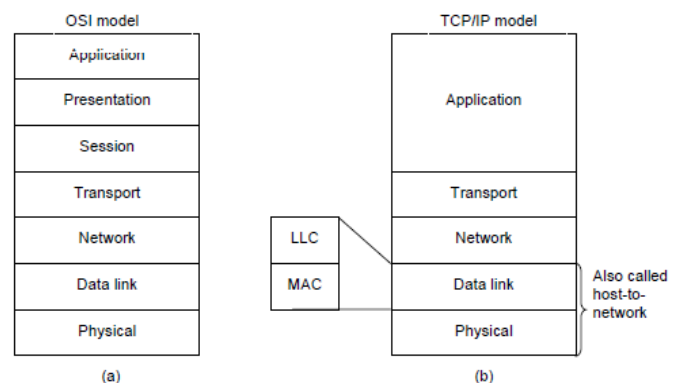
OSI model

Application

Presentation

Session

Transport

Network

Data link

Physical

(a)

LLC

MAC

TCP/IP model

Application

Transport

Network

Data link

Physical

Also called host-to-network

(b)